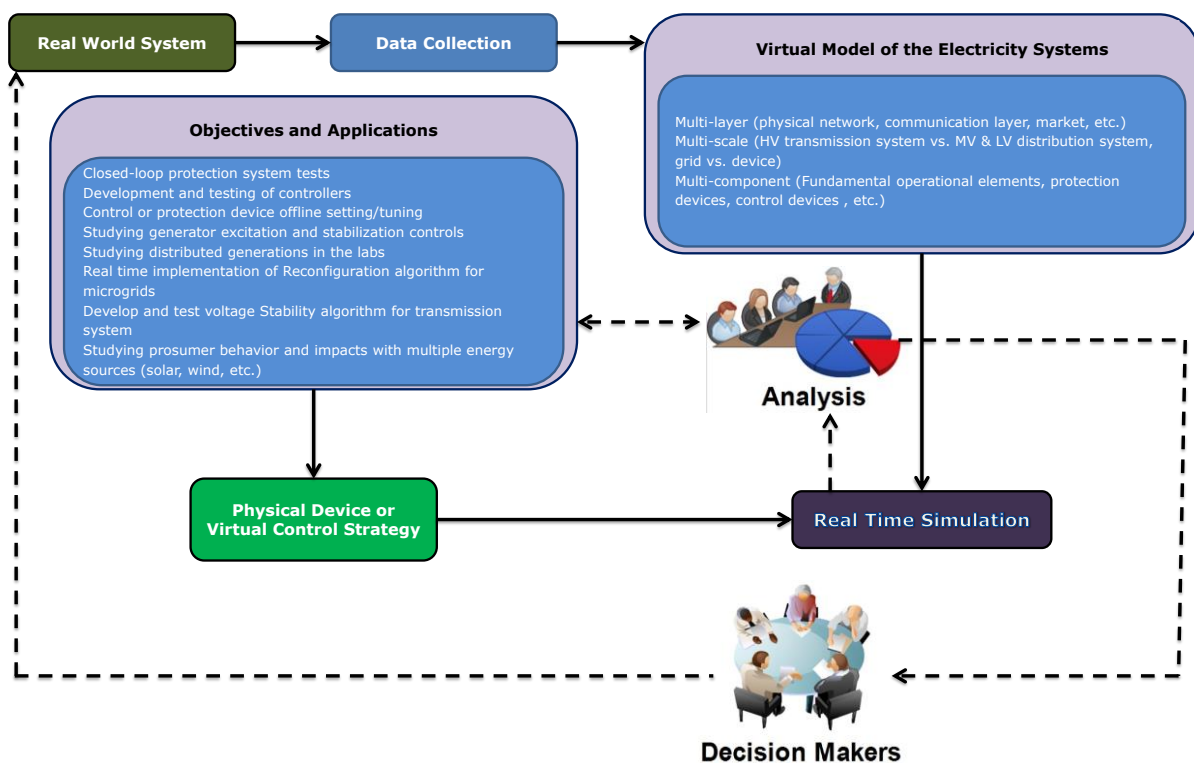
Real World System

Data Collection

Virtual Model of the Electricity Systems

Multi-layer (physical network, communication layer, market, etc.)
Multi-scale (HV transmission system vs. MV & LV distribution system, grid vs. device)
Multi-component (Fundamental operational elements, protection devices, control devices , etc.)

Objectives and Applications

Closed-loop protection system tests
Development and testing of controllers
Control or protection device offline setting/tuning
Studying generator excitation and stabilization controls
Studying distributed generations in the labs
Real time implementation of Reconfiguration algorithm for microgrids
Develop and test voltage Stability algorithm for transmission system
Studying prosumer behavior and impacts with multiple energy sources (solar, wind, etc.)

Analysis

Physical Device or Virtual Control Strategy

Real Time Simulation

Decision Makers